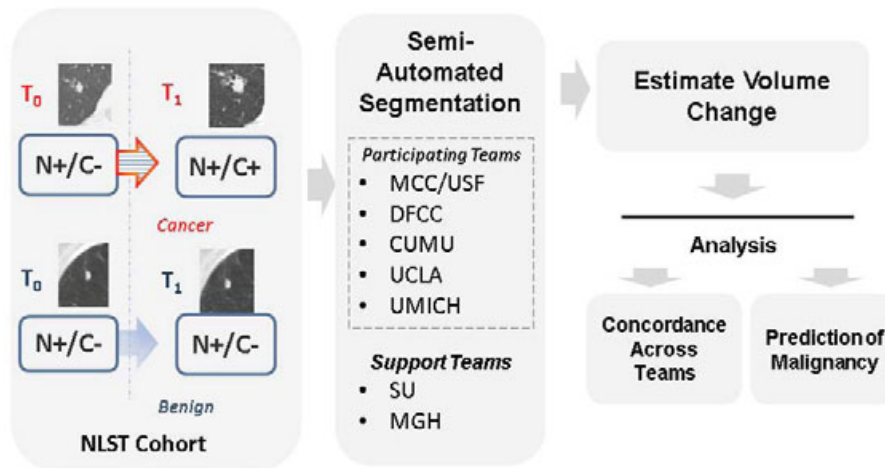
$T_0$

$T_1$

N+/C-

N+/C+

Cancer

$T_0$

$T_1$

N+/C-

N+/C-

Benign

NLST Cohort

Semi-Automated Segmentation

Participating Teams
- MCC/USF
- DFCC
- CUMU
- UCLA
- UMICH

Support Teams
- SU
- MGH

Estimate Volume Change

Analysis

Concordance Across Teams

Prediction of Malignancy